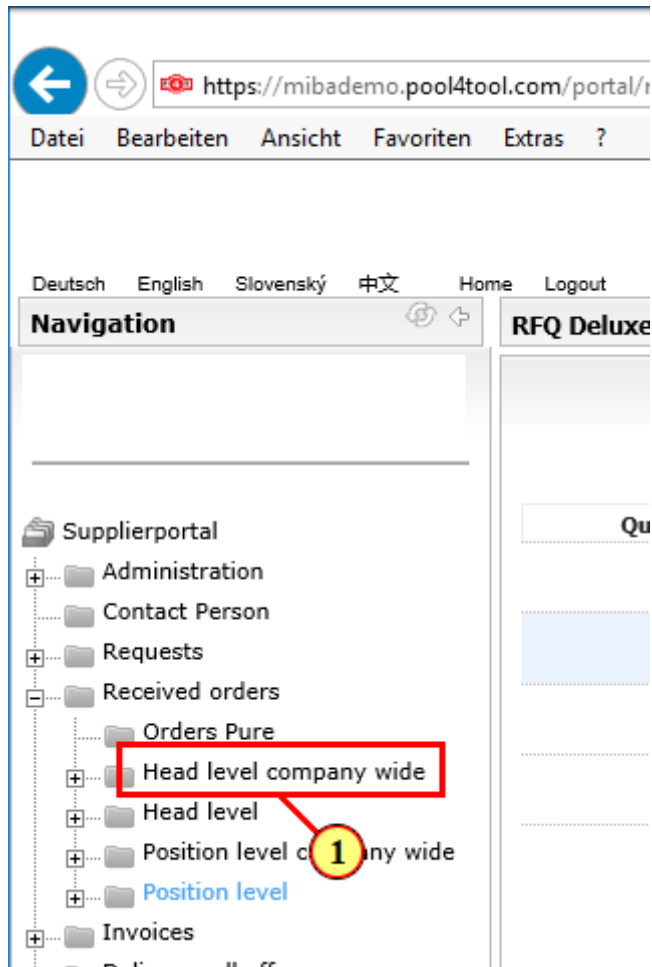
https://mibademo.pool4tool.com/portal/

Datei Bearbeiten Ansicht Favoriten Extras ?

Deutsch English Slovenský 中文 Home Logout

Navigation

RFQ Deluxe

Qu

Supplierportal
Administration
Contact Person
Requests
Received orders
Orders Pure
Head level company wide
Head level
Position level c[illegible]ny wide
Position level
Invoices

1